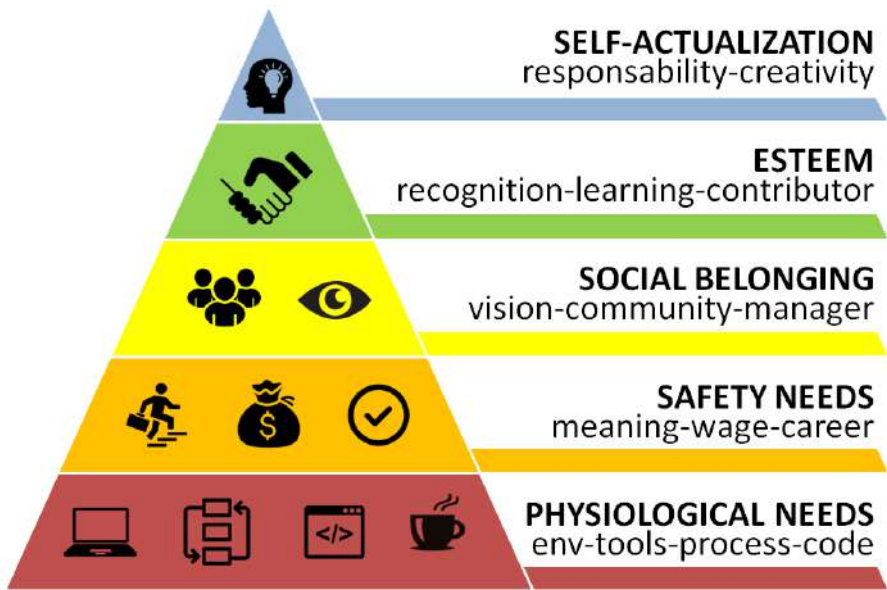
SELF-ACTUALIZATION
responsability-creativity

ESTEEM
recognition-learning-contributor

SOCIAL BELONGING
vision-community-manager

$

SAFETY NEEDS
meaning-wage-career

</>

PHYSIOLOGICAL NEEDS
env-tools-process-code